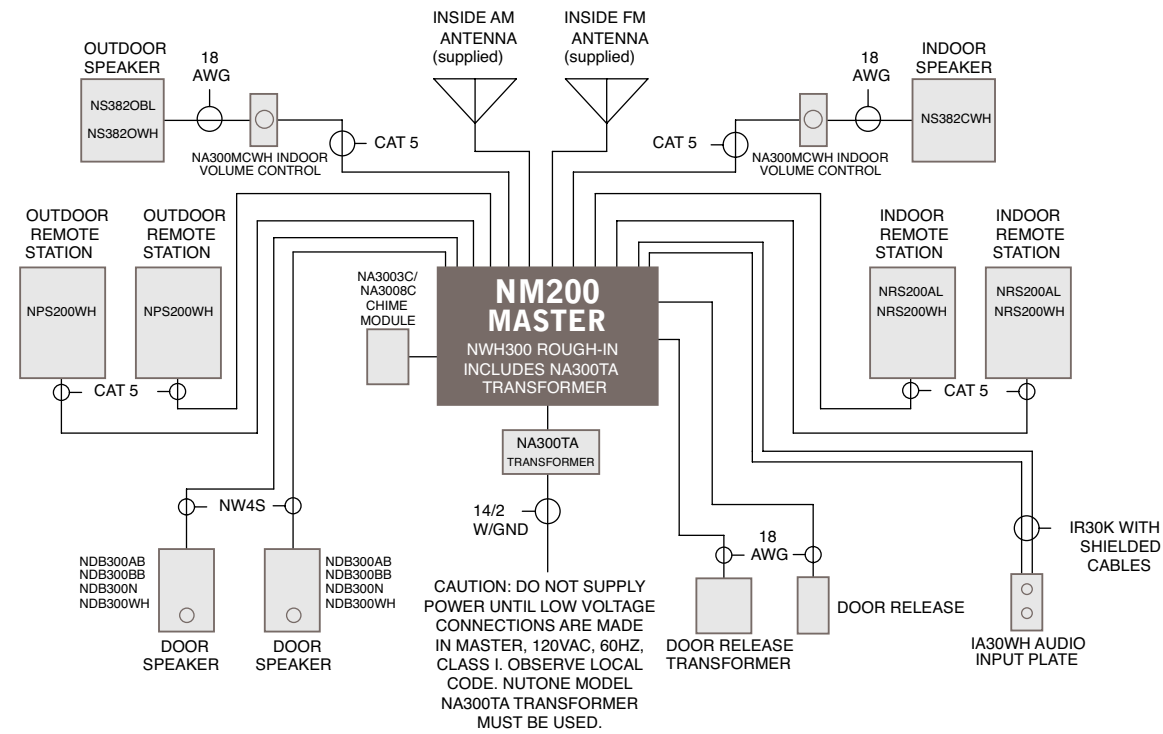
OUTDOOR SPEAKER

NS382OBL
NS382OWH

18 AWG

NA300MCWH INDOOR VOLUME CONTROL

CAT 5

INSIDE AM ANTENNA (supplied)

INSIDE FM ANTENNA (supplied)

CAT 5

NA300MCWH INDOOR VOLUME CONTROL

18 AWG

INDOOR SPEAKER

NS382CWH

OUTDOOR REMOTE STATION

NPS200WH

OUTDOOR REMOTE STATION

NPS200WH

CAT 5

NA3003C/ NA3008C CHIME MODULE

NM200 MASTER

NWH300 ROUGH-IN INCLUDES NA300TA TRANSFORMER

INDOOR REMOTE STATION

NRS200AL
NRS200WH

INDOOR REMOTE STATION

NRS200AL
NRS200WH

CAT 5

NA300TA TRANSFORMER

14/2 W/GND

NW4S

NDB300AB
NDB300BB
NDB300N
NDB300WH

DOOR SPEAKER

NDB300AB
NDB300BB
NDB300N
NDB300WH

DOOR SPEAKER

CAUTION: DO NOT SUPPLY POWER UNTIL LOW VOLTAGE CONNECTIONS ARE MADE IN MASTER, 120VAC, 60HZ, CLASS I. OBSERVE LOCAL CODE. NUTONE MODEL NA300TA TRANSFORMER MUST BE USED.

18 AWG

DOOR RELEASE TRANSFORMER

DOOR RELEASE

IR30K WITH SHIELDED CABLES

IA30WH AUDIO INPUT PLATE